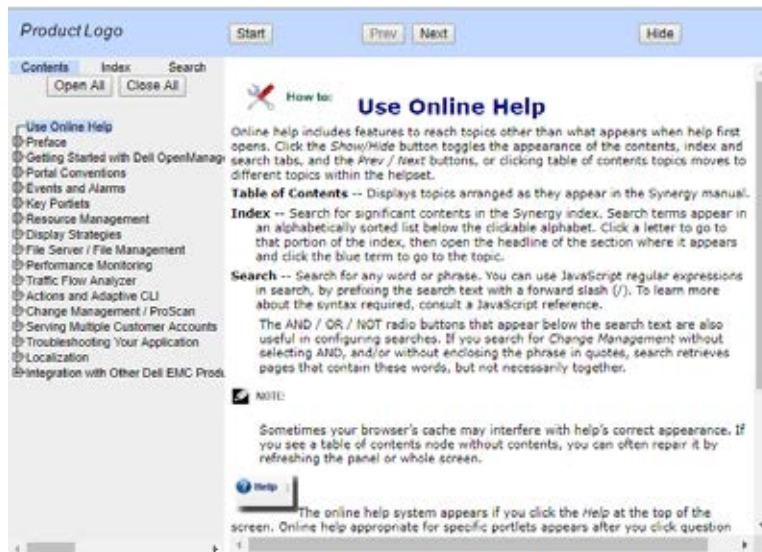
Product Logo

Start

Prev Next

Hide

Contents Index Search

Open All Close All

Use Online Help
Preface
Getting Started with Dell OpenManage
Portal Conventions
Events and Alarms
Key Portlets
Resource Management
Display Strategies
File Server / File Management
Performance Monitoring
Traffic Flow Analyzer
Actions and Adaptive CLI
Change Management / ProScan
Serving Multiple Customer Accounts
Troubleshooting Your Application
Localization
Integration with Other Dell EMC Produ

How to: Use Online Help

Online help includes features to reach topics other than what appears when help first opens. Click the Show/Hide button toggles the appearance of the contents, index and search tabs, and the Prev / Next buttons, or clicking table of contents topics moves to different topics within the helpset.

Table of Contents -- Displays topics arranged as they appear in the Synergy manual.

Index -- Search for significant contents in the Synergy index. Search terms appear in an alphabetically sorted list below the clickable alphabet. Click a letter to go to that portion of the index, then open the headline of the section where it appears and click the blue term to go to the topic.

Search -- Search for any word or phrase. You can use JavaScript regular expressions in search, by prefixing the search text with a forward slash (/). To learn more about the syntax required, consult a JavaScript reference.

The AND / OR / NOT radio buttons that appear below the search text are also useful in configuring searches. If you search for Change Management without selecting AND, and/or without enclosing the phrase in quotes, search retrieves pages that contain these words, but not necessarily together.

NOTE:

Sometimes your browser's cache may interfere with help's correct appearance. If you see a table of contents node without contents, you can often repair it by refreshing the panel or whole screen.

Help

The online help system appears if you click the Help at the top of the screen. Online help appropriate for specific portlets appears after you click question